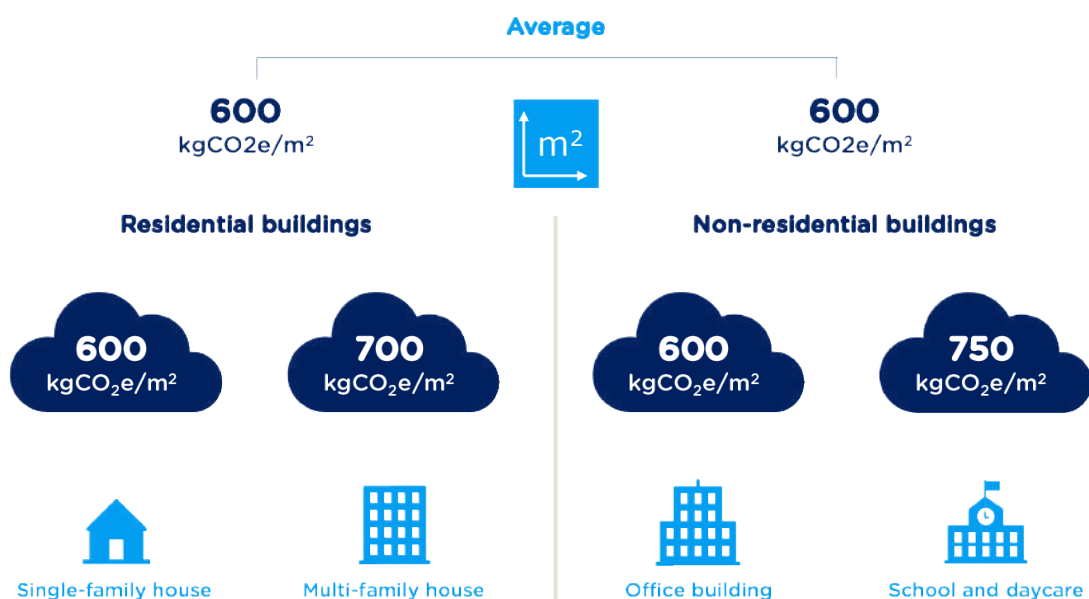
Average

600
kgCO2e/m²

$m^2$

600
kgCO2e/m²

Residential buildings

Non-residential buildings

600
$kgCO_2e/m^2$

700
$kgCO_2e/m^2$

600
$kgCO_2e/m^2$

750
$kgCO_2e/m^2$

Single-family house

Multi-family house

Office building

School and daycare